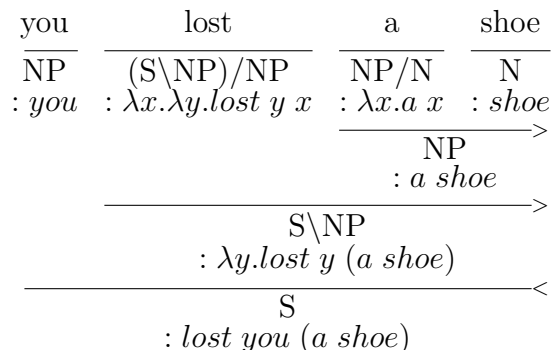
| you | lost | a | shoe |
|---|---|---|---|
| NP | (S\NP)/NP | NP/N | N |
| : *you* | : $\lambda x.\lambda y.lost\ y\ x$ | : $\lambda x.a\ x$ | : *shoe* |

>

NP
: *a shoe*

>

S\NP
: $\lambda y.lost\ y\ (a\ shoe)$

<

S
: *lost you (a shoe)*